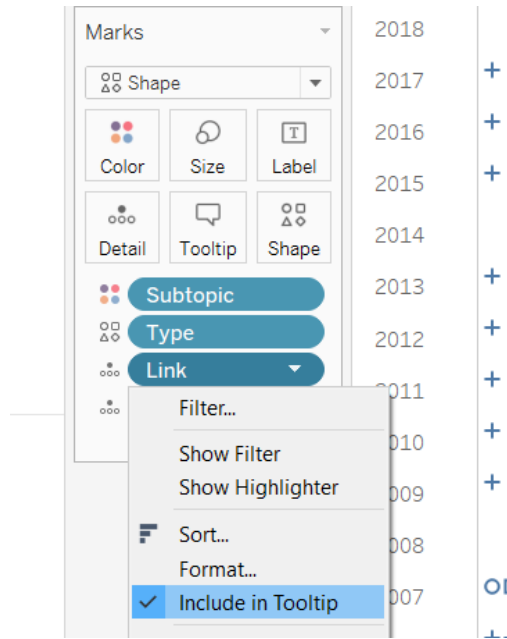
Marks

Shape

Color
Size
Label
Detail
Tooltip
Shape

Subtopic
Type
Link

Filter...
Show Filter
Show Highlighter
Sort...
Format...
Include in Tooltip

2018
2017
2016
2015
2014
2013
2012
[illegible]011
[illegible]010
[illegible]009
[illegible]008
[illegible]007